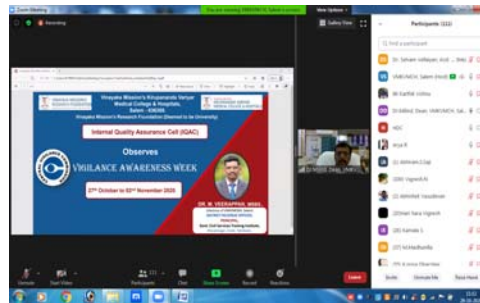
Zoom Meeting
Recording
You are viewing VMKVMCH, Salem's screen
View Options
Safety View
Participants (111)
Find a participant
Vinayaka Mission's Kirupananda Variyar Medical College & Hospitals, Salem - 636308.
Vinayaka Mission's Research Foundation (Deemed to be University)
Internal Quality Assurance Cell (IQAC)
Observes
VIGILANCE AWARENESS WEEK
27th October to 02nd November 2020
DR. M. VEERAPPAN, MBBS.,
VMKVMCH Salem (Host)
Unmute
Start Video
Participants
Chat
Share Screen
Record
Reactions
Leave
Invite
Unmute Me
Raise Hand